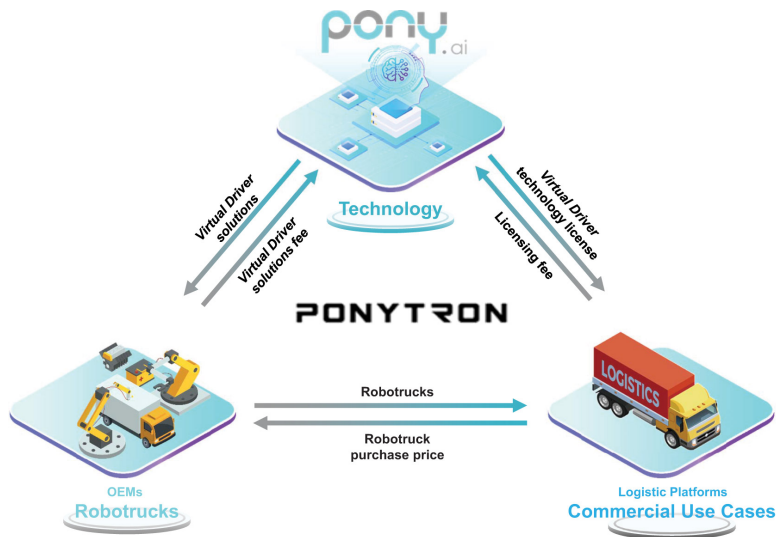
pony.ai

Technology

Virtual Driver solutions

Virtual Driver solutions fee

Virtual Driver technology license

Licensing fee

PONYTRON

LOGISTICS

Robotrucks

Robotruck purchase price

OEMs
Robotrucks

Logistic Platforms
Commercial Use Cases